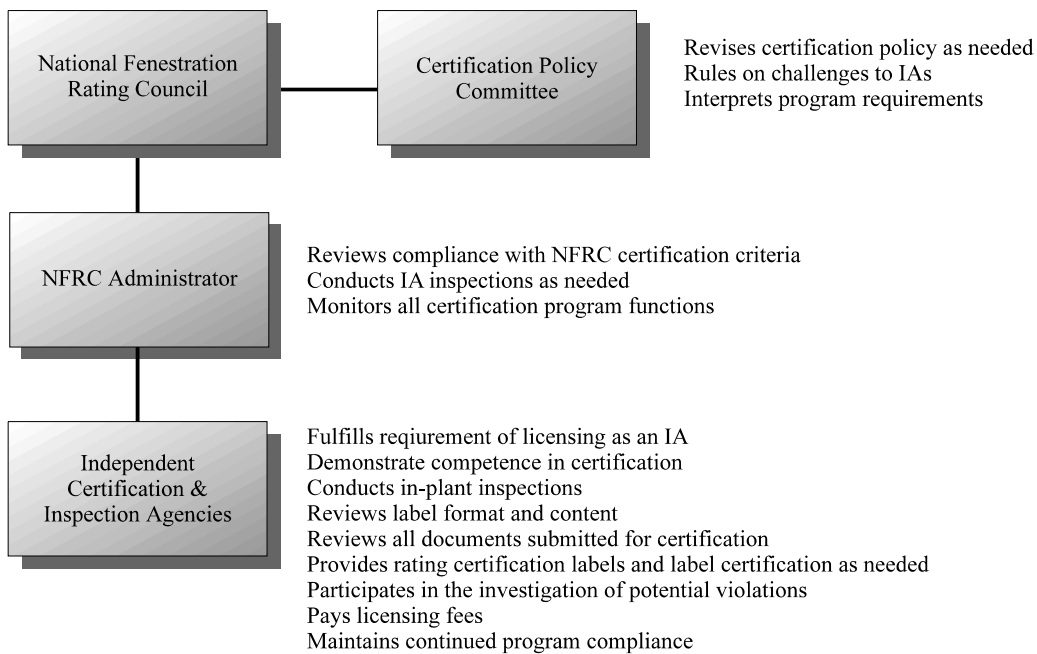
National Fenestration Rating Council

Certification Policy Committee

Revises certification policy as needed
Rules on challenges to IAs
Interprets program requirements

NFRC Administrator

Reviews compliance with NFRC certification criteria
Conducts IA inspections as needed
Monitors all certification program functions

Independent Certification & Inspection Agencies

Fulfills requirement of licensing as an IA
Demonstrate competence in certification
Conducts in-plant inspections
Reviews label format and content
Reviews all documents submitted for certification
Provides rating certification labels and label certification as needed
Participates in the investigation of potential violations
Pays licensing fees
Maintains continued program compliance